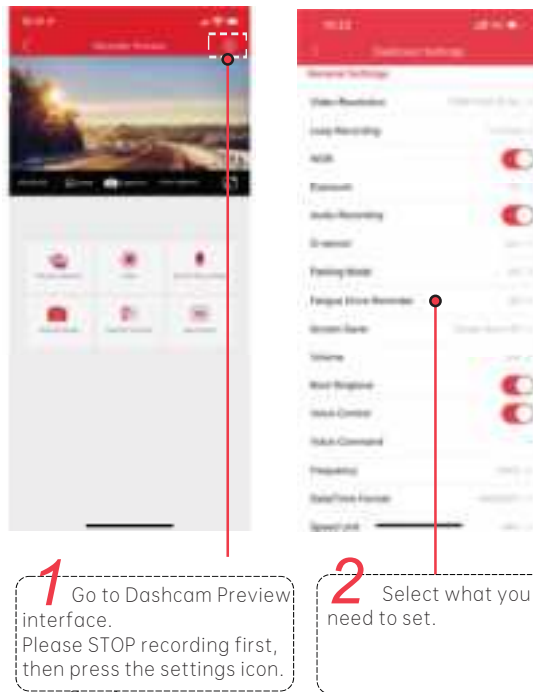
Dashcam Preview

Dashcam Settings
General Settings
Video Resolution
Loop Recording
WDR
Exposure
Audio Recording
G-sensor
Parking Mode
Fatigue Drive Reminder
Screen Saver
Volume
Boot Ringtone
Voice Control
Voice Command
Frequency
Date/Time Format
Speed Unit

1 Go to Dashcam Preview interface.
Please STOP recording first, then press the settings icon.

2 Select what you need to set.